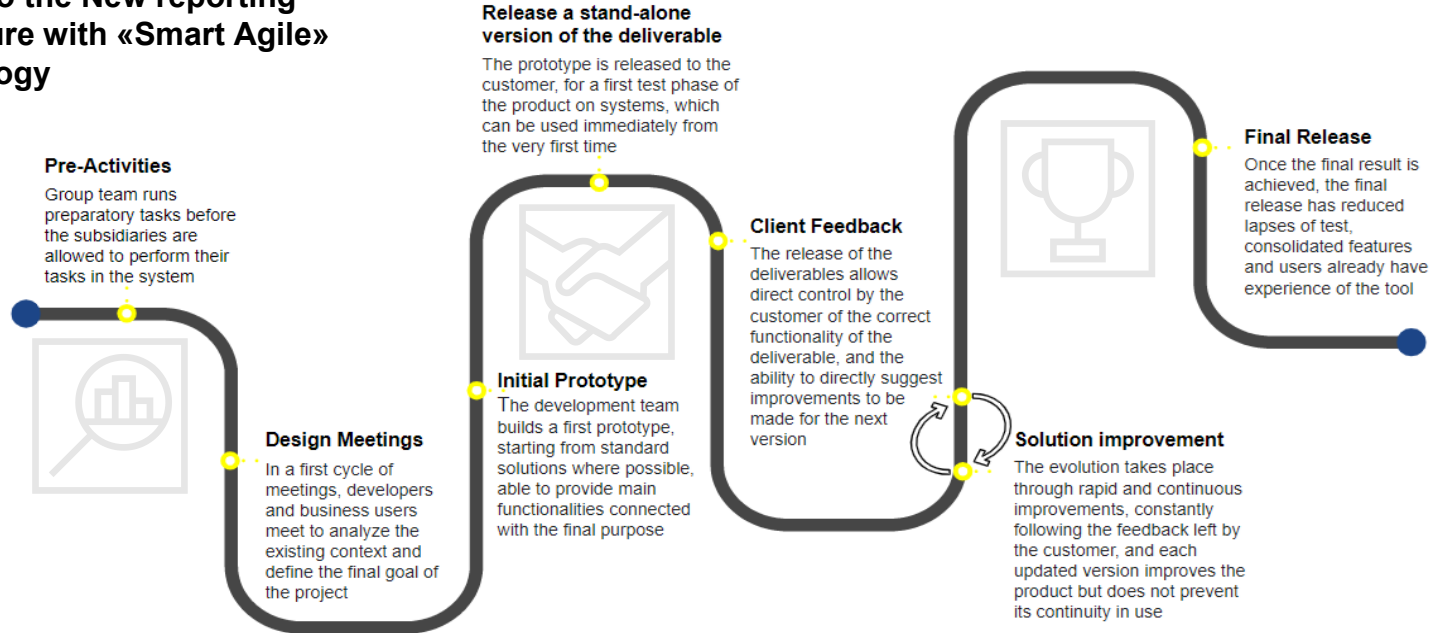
o the New reporting
ure with «Smart Agile»
ogy

Pre-Activities
Group team runs preparatory tasks before the subsidiaries are allowed to perform their tasks in the system

Design Meetings
In a first cycle of meetings, developers and business users meet to analyze the existing context and define the final goal of the project

Initial Prototype
The development team builds a first prototype, starting from standard solutions where possible, able to provide main functionalities connected with the final purpose

Release a stand-alone version of the deliverable
The prototype is released to the customer, for a first test phase of the product on systems, which can be used immediately from the very first time

Client Feedback
The release of the deliverables allows direct control by the customer of the correct functionality of the deliverable, and the ability to directly suggest improvements to be made for the next version

Solution improvement
The evolution takes place through rapid and continuous improvements, constantly following the feedback left by the customer, and each updated version improves the product but does not prevent its continuity in use

Final Release
Once the final result is achieved, the final release has reduced lapses of test, consolidated features and users already have experience of the tool